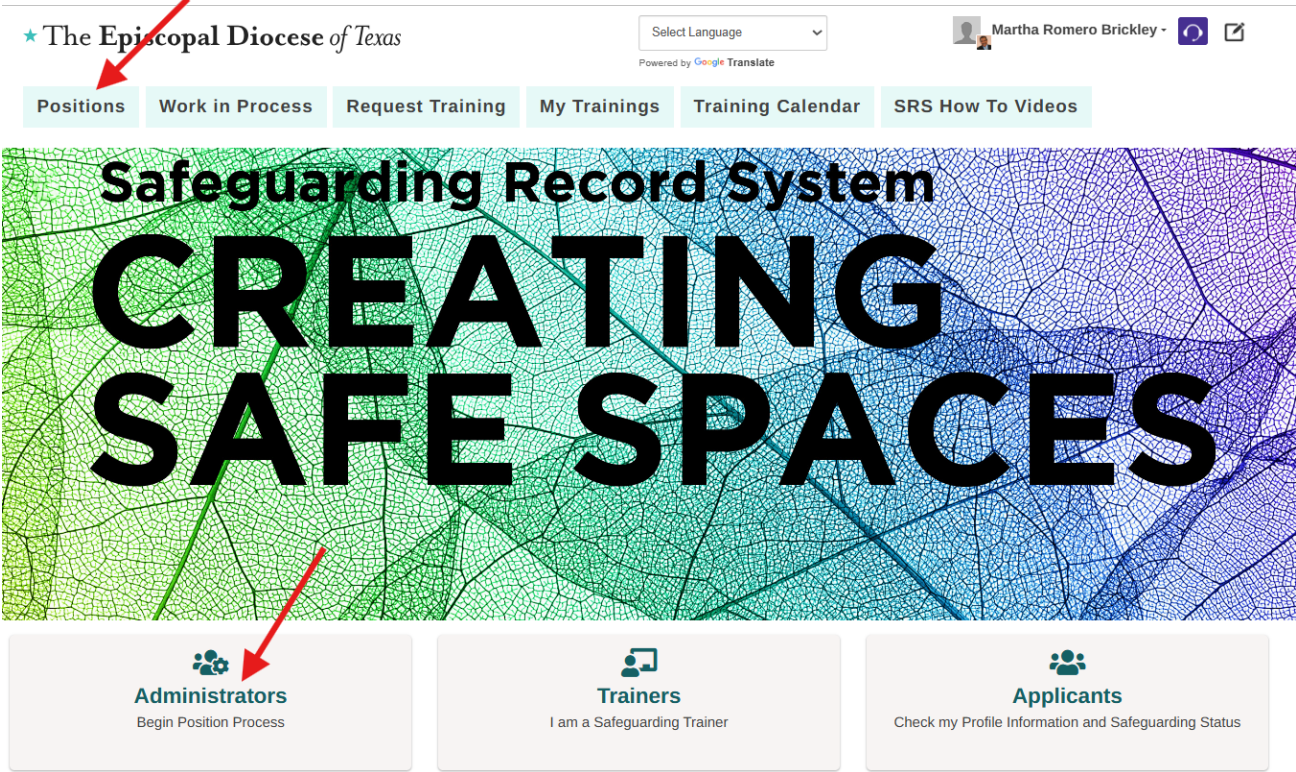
The Episcopal Diocese of Texas

Select Language

Powered by Google Translate

Martha Romero Brickley

Positions | Work in Process | Request Training | My Trainings | Training Calendar | SRS How To Videos

Safeguarding Record System

CREATING SAFE SPACES

Administrators
Begin Position Process

Trainers
I am a Safeguarding Trainer

Applicants
Check my Profile Information and Safeguarding Status